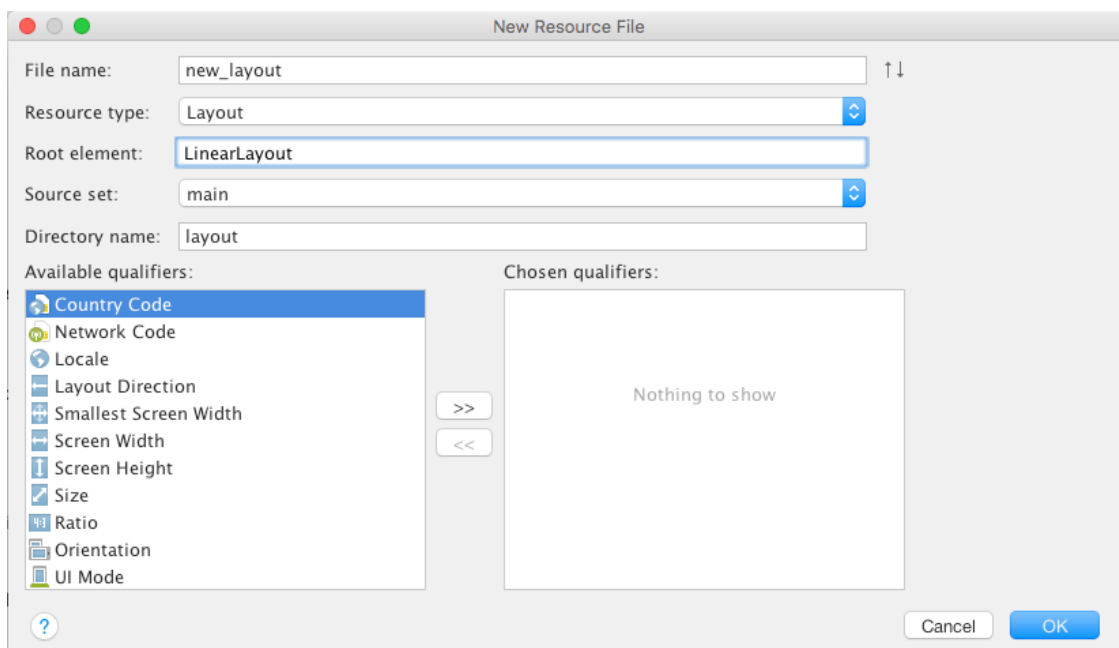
New Resource File

File name: new_layout

Resource type: Layout

Root element: LinearLayout

Source set: main

Directory name: layout

Available qualifiers:

Country Code
Network Code
Locale
Layout Direction
Smallest Screen Width
Screen Width
Screen Height
Size
Ratio
Orientation
UI Mode

>>

<<

Chosen qualifiers:

Nothing to show

?

Cancel

OK